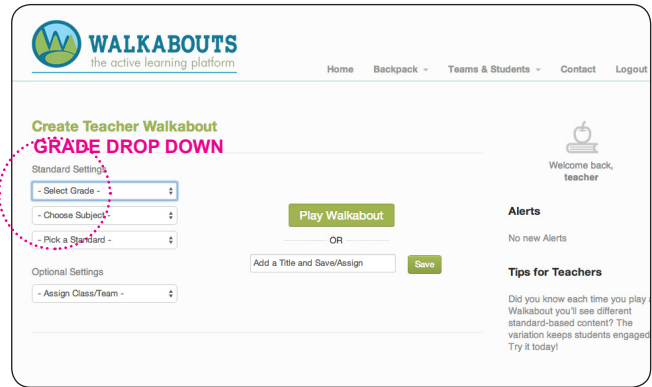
WALKABOUTS
the active learning platform

Home Backpack ▾ Teams & Students ▾ Contact Logout

Create Teacher Walkabout
GRADE DROP DOWN

Standard Settings

- Select Grade -

- Choose Subject -

- Pick a Standard -

Optional Settings

- Assign Class/Team -

Play Walkabout

OR

Add a Title and Save/Assign

Save

Welcome back, teacher

Alerts

No new Alerts

Tips for Teachers

Did you know each time you play a Walkabout you'll see different standard-based content? The variation keeps students engaged Try it today!